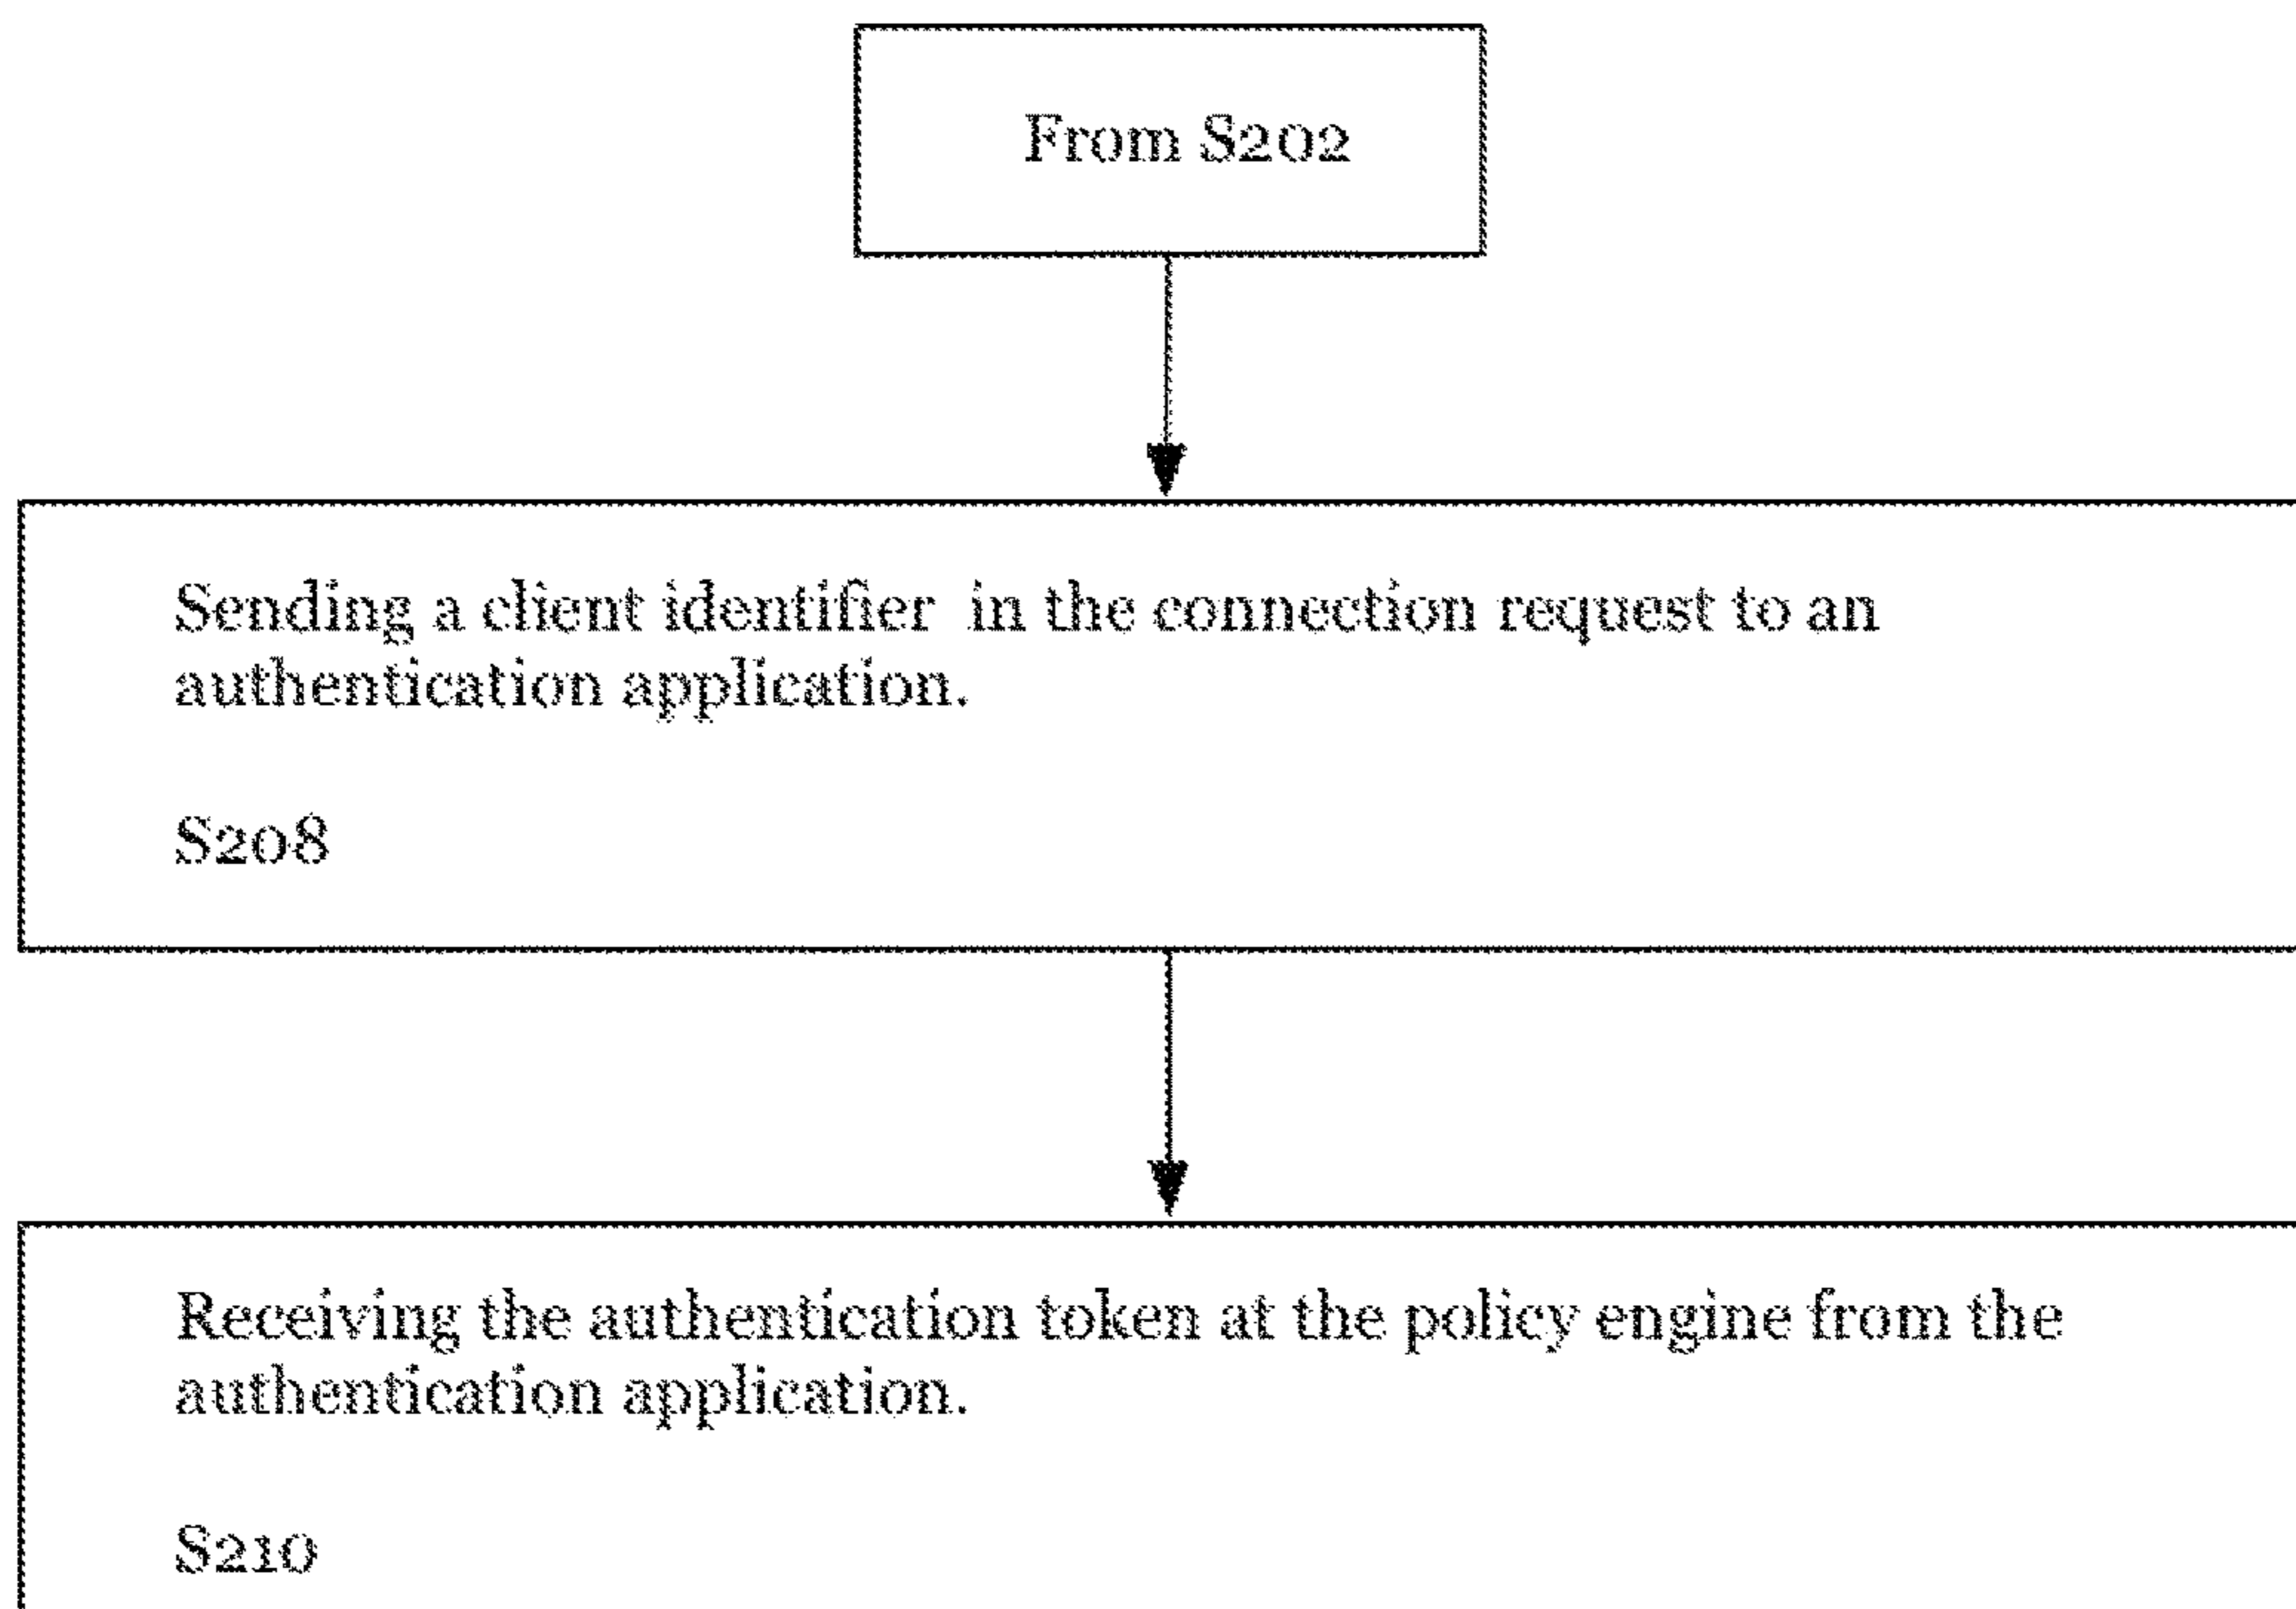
From S202

Sending a client identifier in the connection request to an authentication application.

S208

Receiving the authentication token at the policy engine from the authentication application.

S210